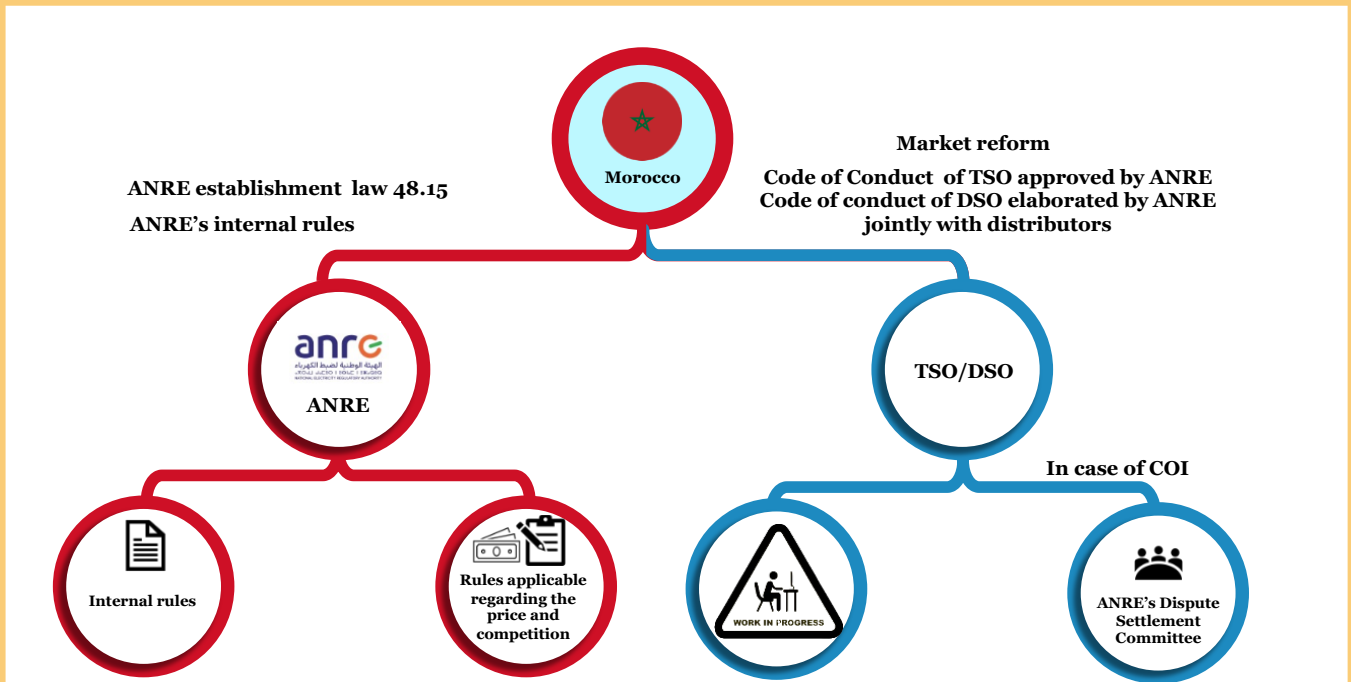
Morocco

Market reform

Code of Conduct of TSO approved by ANRE
Code of conduct of DSO elaborated by ANRE jointly with distributors

ANRE establishment law 48.15

ANRE's internal rules

anre
الهيئة الوطنية لضبط الكهرباء
NATIONAL ELECTRICITY REGULATORY AUTHORITY

ANRE

TSO/DSO

In case of COI

Internal rules

Rules applicable regarding the price and competition

WORK IN PROGRESS

ANRE's Dispute Settlement Committee